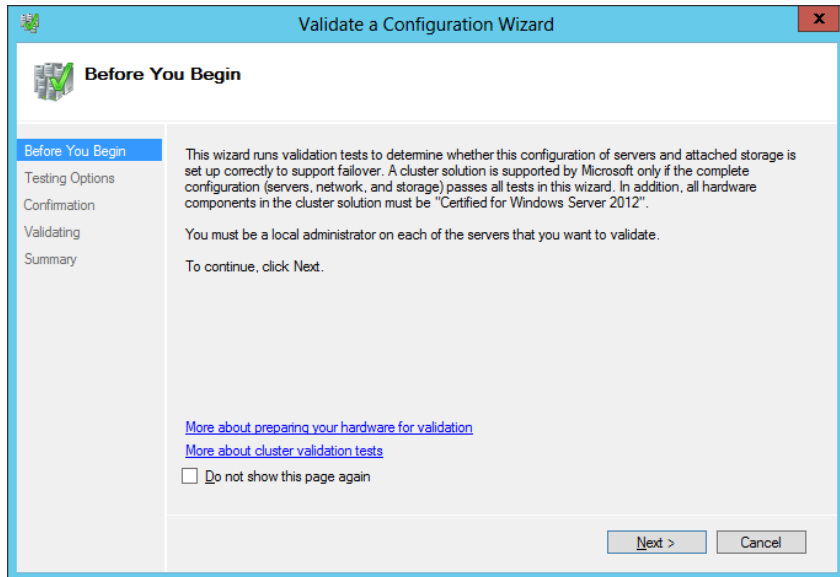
Validate a Configuration Wizard

Before You Begin

Before You Begin
Testing Options
Confirmation
Validating
Summary

This wizard runs validation tests to determine whether this configuration of servers and attached storage is set up correctly to support failover. A cluster solution is supported by Microsoft only if the complete configuration (servers, network, and storage) passes all tests in this wizard. In addition, all hardware components in the cluster solution must be "Certified for Windows Server 2012".

You must be a local administrator on each of the servers that you want to validate.

To continue, click Next.

More about preparing your hardware for validation
More about cluster validation tests
Do not show this page again

Next >
Cancel